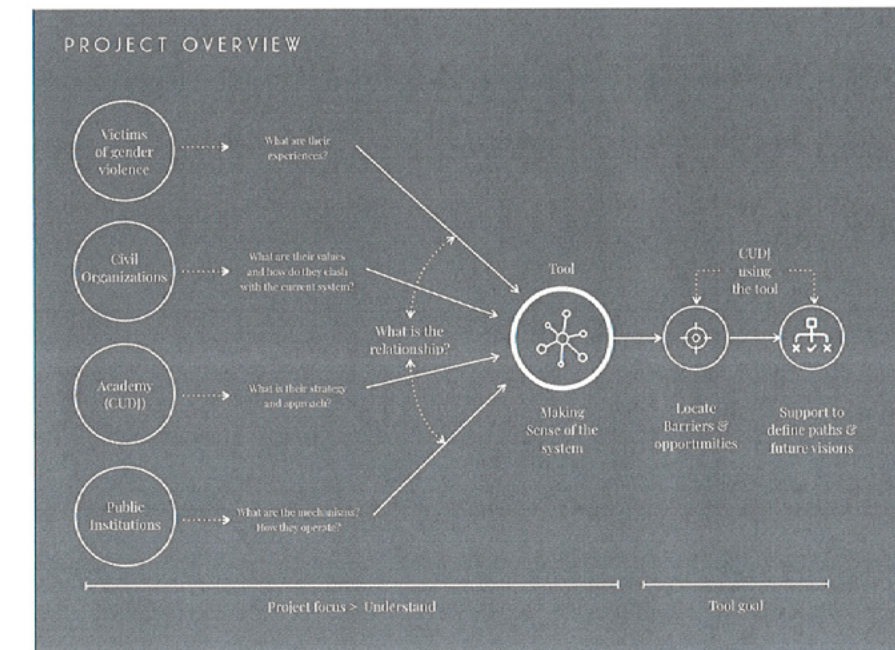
PROJECT OVERVIEW

Victims of gender violence

What are their experiences?

Civil Organizations

What are their values and how do they clash with the current system?

Academy (CUDJ)

What is their strategy and approach?

Public Institutions

What are the mechanisms? How they operate?

What is the relationship?

Tool

Making Sense of the system

CUDJ using the tool

Locate Barriers & opportunities

Support to define paths & future visions

Project focus > Understand

Tool goal